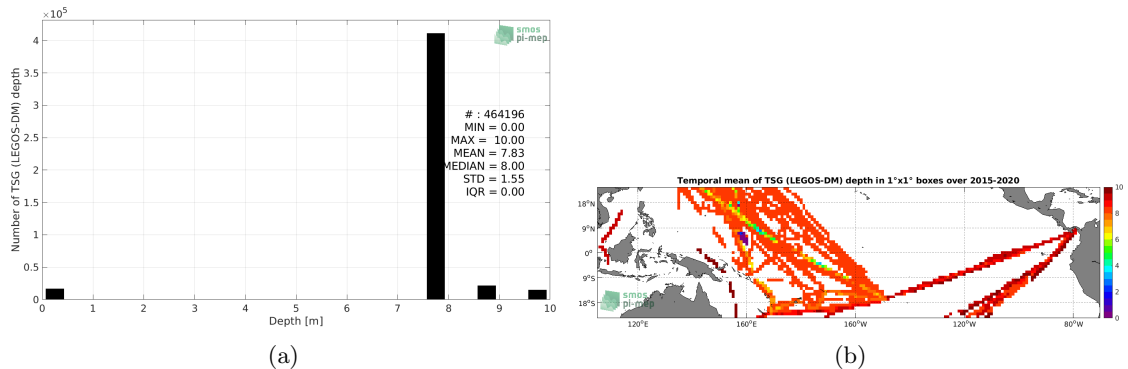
$\times 10^5$

smos pi-mep

Number of TSG (LEGOS-DM) depth

4
3.5
3
2.5
2
1.5
1
0.5
0

# : 464196
MIN = 0.00
MAX = 10.00
MEAN = 7.83
MEDIAN = 8.00
STD = 1.55
IQR = 0.00

0 1 2 3 4 5 6 7 8 9 10
Depth [m]

(a)

Temporal mean of TSG (LEGOS-DM) depth in 1°x1° boxes over 2015-2020

18°N
9°N
0°
9°S
18°S

120°E 160°E 160°W 120°W 80°W

smos pi-mep

10
8
6
4
2
0

(b)